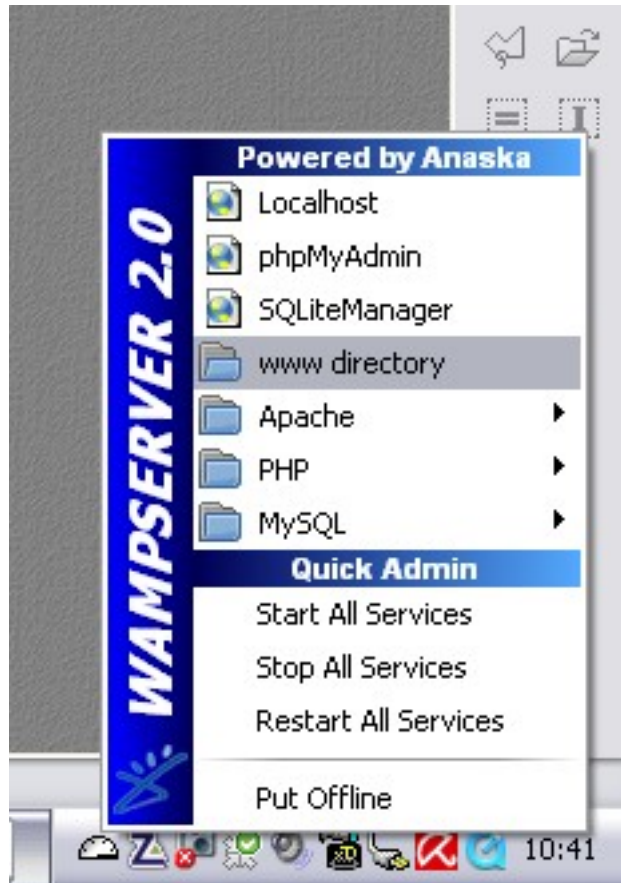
WAMPSERVER 2.0

Powered by Anaska

Localhost

phpMyAdmin

SQLiteManager

www directory

Apache

PHP

MySQL

Quick Admin

Start All Services

Stop All Services

Restart All Services

Put Offline

10:41